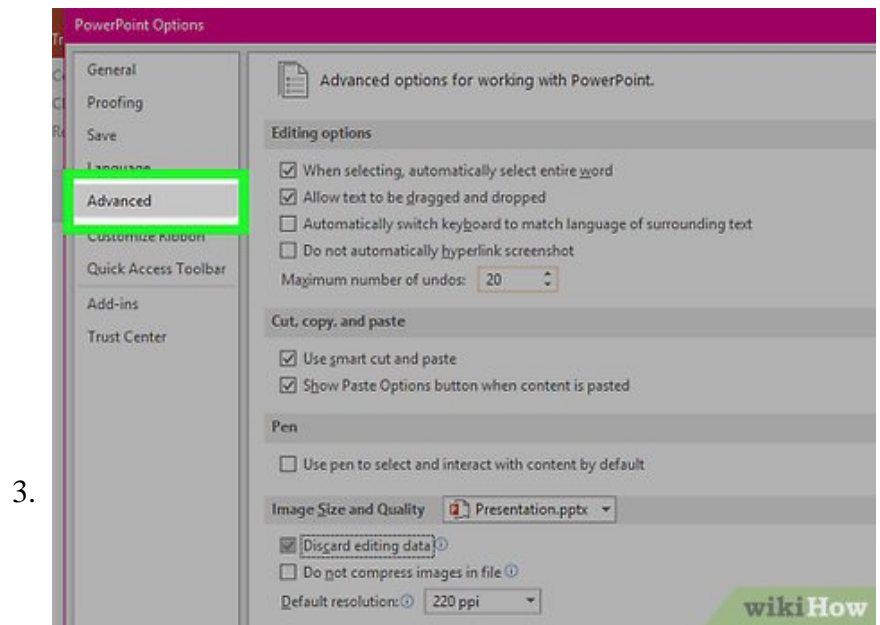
3.

PowerPoint Options

General
Proofing
Save
Language
Advanced
Customize Ribbon
Quick Access Toolbar
Add-ins
Trust Center

Advanced options for working with PowerPoint.

Editing options

When selecting, automatically select entire word
Allow text to be dragged and dropped
Automatically switch keyboard to match language of surrounding text
Do not automatically hyperlink screenshot
Maximum number of undos: 20

Cut, copy, and paste

Use smart cut and paste
Show Paste Options button when content is pasted

Pen

Use pen to select and interact with content by default

Image Size and Quality Presentation.pptx

Discard editing data
Do not compress images in file
Default resolution: 220 ppi

wikiHow